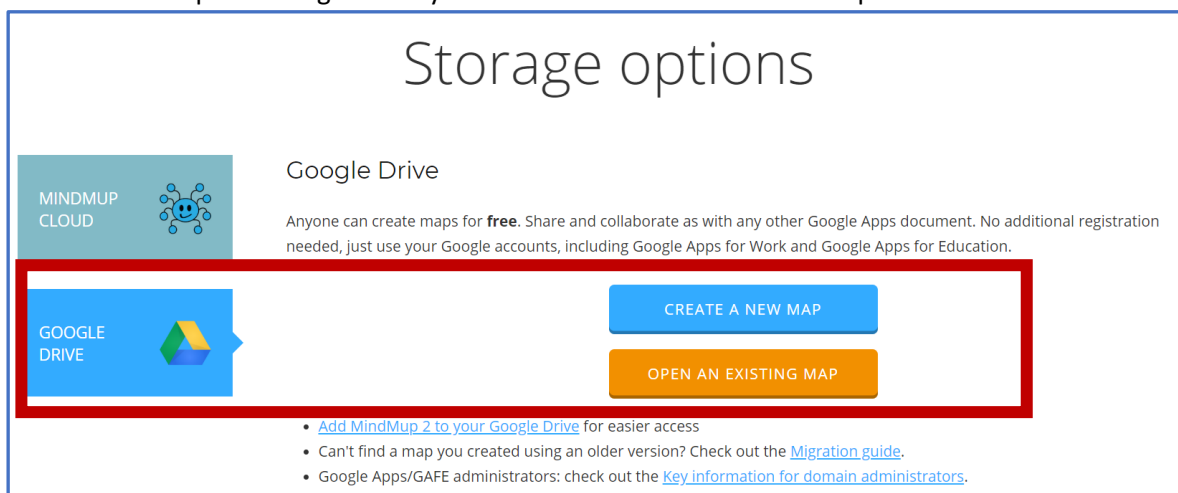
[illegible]

Storage options

MINDMUP CLOUD

Google Drive

Anyone can create maps for **free**. Share and collaborate as with any other Google Apps document. No additional registration needed, just use your Google accounts, including Google Apps for Work and Google Apps for Education.

GOOGLE DRIVE

CREATE A NEW MAP

OPEN AN EXISTING MAP

- Add MindMup 2 to your Google Drive for easier access
- Can't find a map you created using an older version? Check out the Migration guide.
- Google Apps/GAFE administrators: check out the Key information for domain administrators.